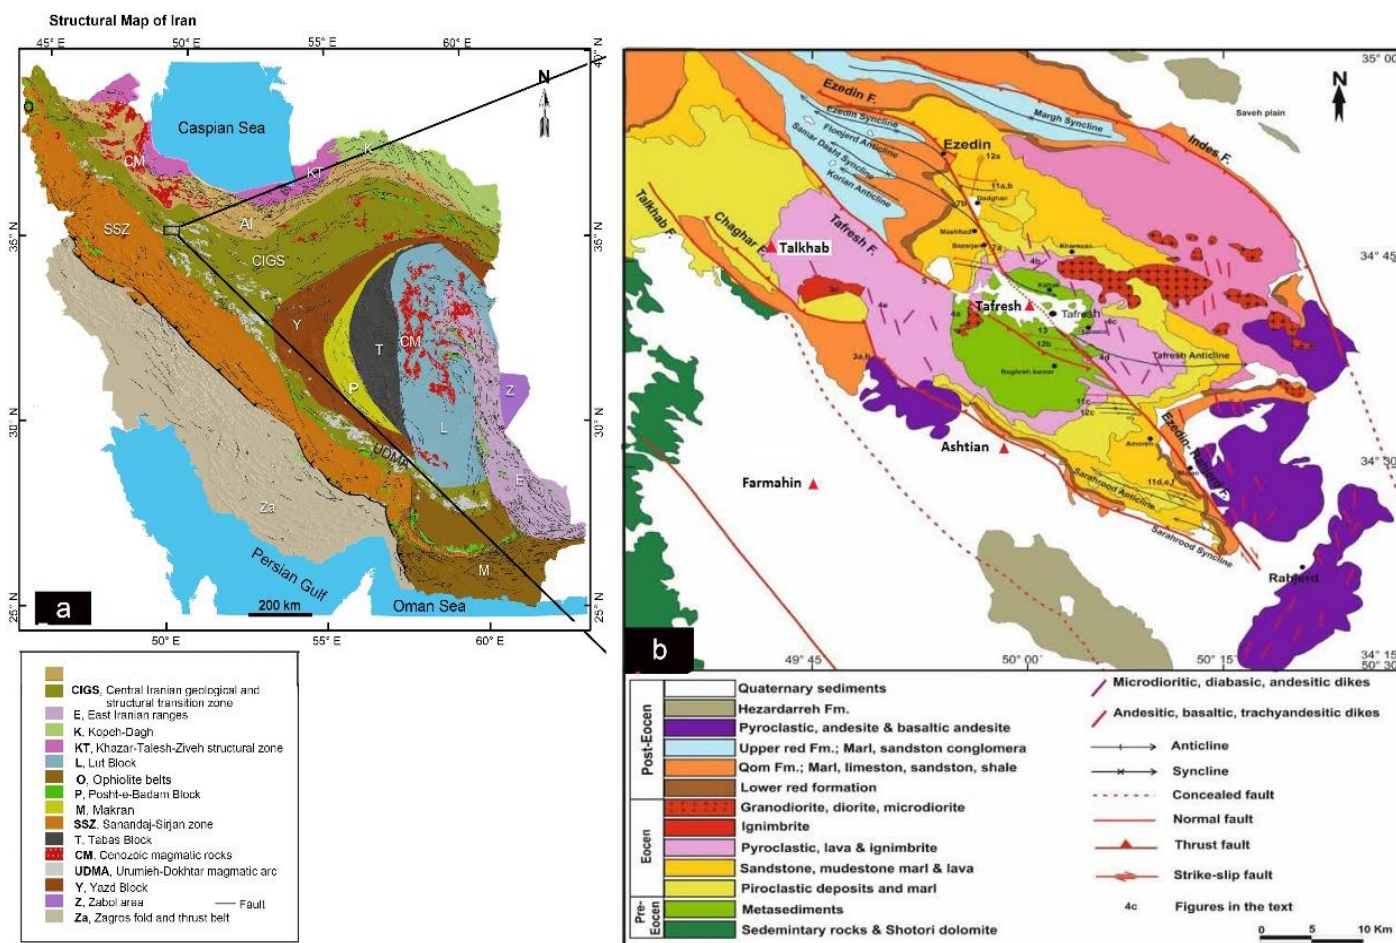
Structural Map of Iran

45° E 50° E 55° E 60° E

N

Caspian Sea

CM

K

KT

AI

SSZ

CIGS

Y

T

CM

P

L

Z

UDMA

E

Za

Persian Gulf

Oman Sea

M

a

200 km

50° E 55° E 60° E

25° N 30° N 35° N 40° N

CIGS, Central Iranian geological and structural transition zone
E, East Iranian ranges
K, Kopeh-Dagh
KT, Khazar-Talesh-Ziveh structural zone
L, Lut Block
O, Ophiolite belts
P, Posht-e-Badam Block
M, Makran
SSZ, Sanandaj-Sirjan zone
T, Tabas Block
CM, Cenozoic magmatic rocks
UDMA, Urumieh-Dokhtar magmatic arc
Y, Yazd Block
Z, Zabol area — Fault
Za, Zagros fold and thrust belt

Ezedin F.

Ezedin Syncline

Margh Syncline

Saveh plain

N

Floojerd Anticline

Samar Dashti Syncline

Korian Anticline

Ezedin

Indes F.

Talkhab F.

Chaghar F.

Talkhab

Tafresh F.

Tafresh

Tafresh

Tafresh Anticline

Ashtian

Farmahin

Ezedin Jaafarabad F.

Sarahrood Anticline

Sarahrood Syncline

Rahjerd

b

35° 00'

34° 45'

34° 30'

34° 15'

49° 45' 50° 00' 50° 15' 50° 30'

| | | |
|---|---|---|
| Post-Eocen | | Quaternary sediments |
| | | Hezardarreh Fm. |
| | | Pyroclastic, andesite & basaltic andesite |
| | | Upper red Fm.; Marl, sandston conglomera |
| | | Qom Fm.; Marl, limeston, sandston, shale |
| | | Lower red formation |
| Eocen | | Granodiorite, diorite, microdiorite |
| | | Ignimbrite |
| | | Pyroclastic, lava & ignimbrite |
| | | Sandstone, mudestone marl & lava |
| | | Piroclastic deposits and marl |
| Pre-Eocen | | Metasediments |
| | | Sedemintary rocks & Shotori dolomite |

Microdioritic, diabasic, andesitic dikes
Andesitic, basaltic, trachyandesitic dikes
Anticline
Syncline
Concealed fault
Normal fault
Thrust fault
Strike-slip fault
4c Figures in the text

0 5 10 Km